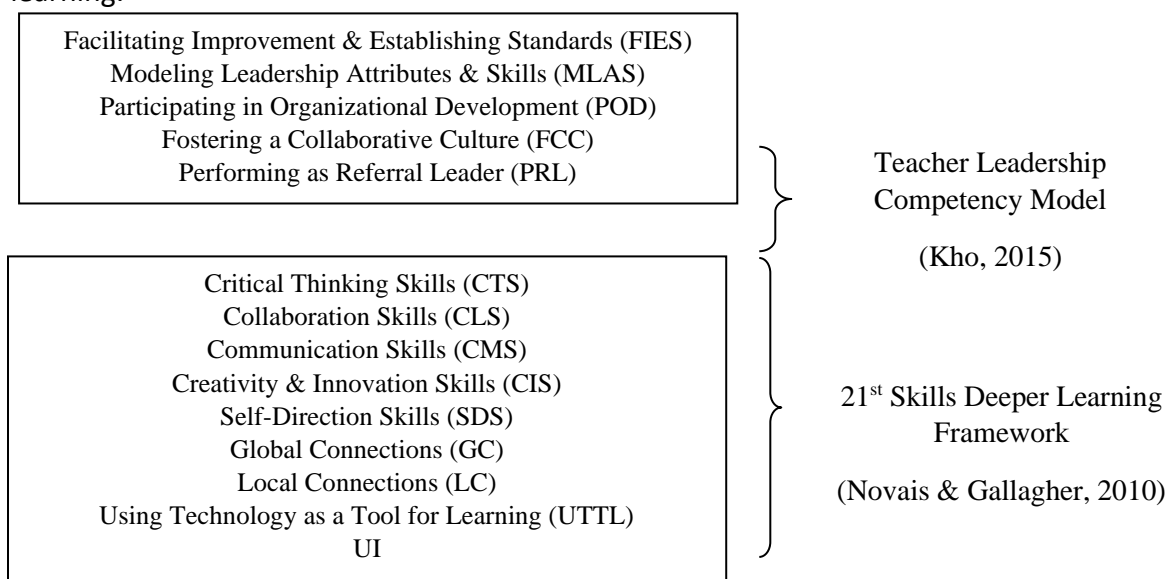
learning.

Facilitating Improvement & Establishing Standards (FIES)
Modeling Leadership Attributes & Skills (MLAS)
Participating in Organizational Development (POD)
Fostering a Collaborative Culture (FCC)
Performing as Referral Leader (PRL)

Teacher Leadership Competency Model

(Kho, 2015)

Critical Thinking Skills (CTS)
Collaboration Skills (CLS)
Communication Skills (CMS)
Creativity & Innovation Skills (CIS)
Self-Direction Skills (SDS)
Global Connections (GC)
Local Connections (LC)
Using Technology as a Tool for Learning (UTTL)
UI

21$^{st}$ Skills Deeper Learning Framework

(Novais & Gallagher, 2010)